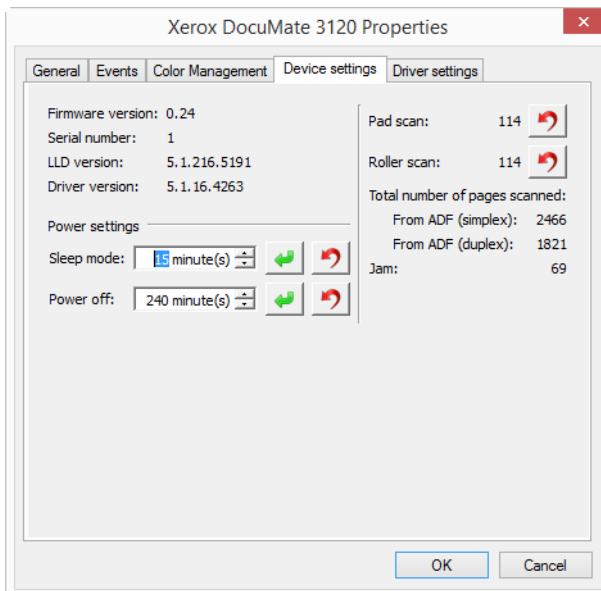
Xerox DocuMate 3120 Properties

General | Events | Color Management | Device settings | Driver settings

Firmware version: 0.24
Serial number: 1
LLD version: 5.1.216.5191
Driver version: 5.1.16.4263

Power settings
Sleep mode: 15 minute(s)
Power off: 240 minute(s)

Pad scan: 114
Roller scan: 114
Total number of pages scanned:
From ADF (simplex): 2466
From ADF (duplex): 1821
Jam: 69

OK | Cancel